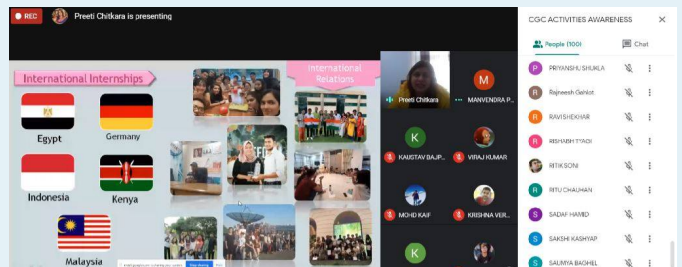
REC
Preeti Chitkara is presenting

International Internships
International Relations
Egypt
Germany
Indonesia
Kenya
Malaysia

Preeti Chitkara
MANVENDRA P...
KAUSTAV BAJP...
VIRAJ KUMAR
MOHD KAIF
KRISHNA VER...

CGC ACTIVITIES AWARENESS
People (100)
Chat
PRIYANSHU SHUKLA
Rajneesh Gehlot
RAVISHEKHAR
RISHABH TYAGI
RITIKSONI
RITU CHAUHAN
SADAF HAMID
SAKSHI KASHYAP
SAUMYA BAGHEL